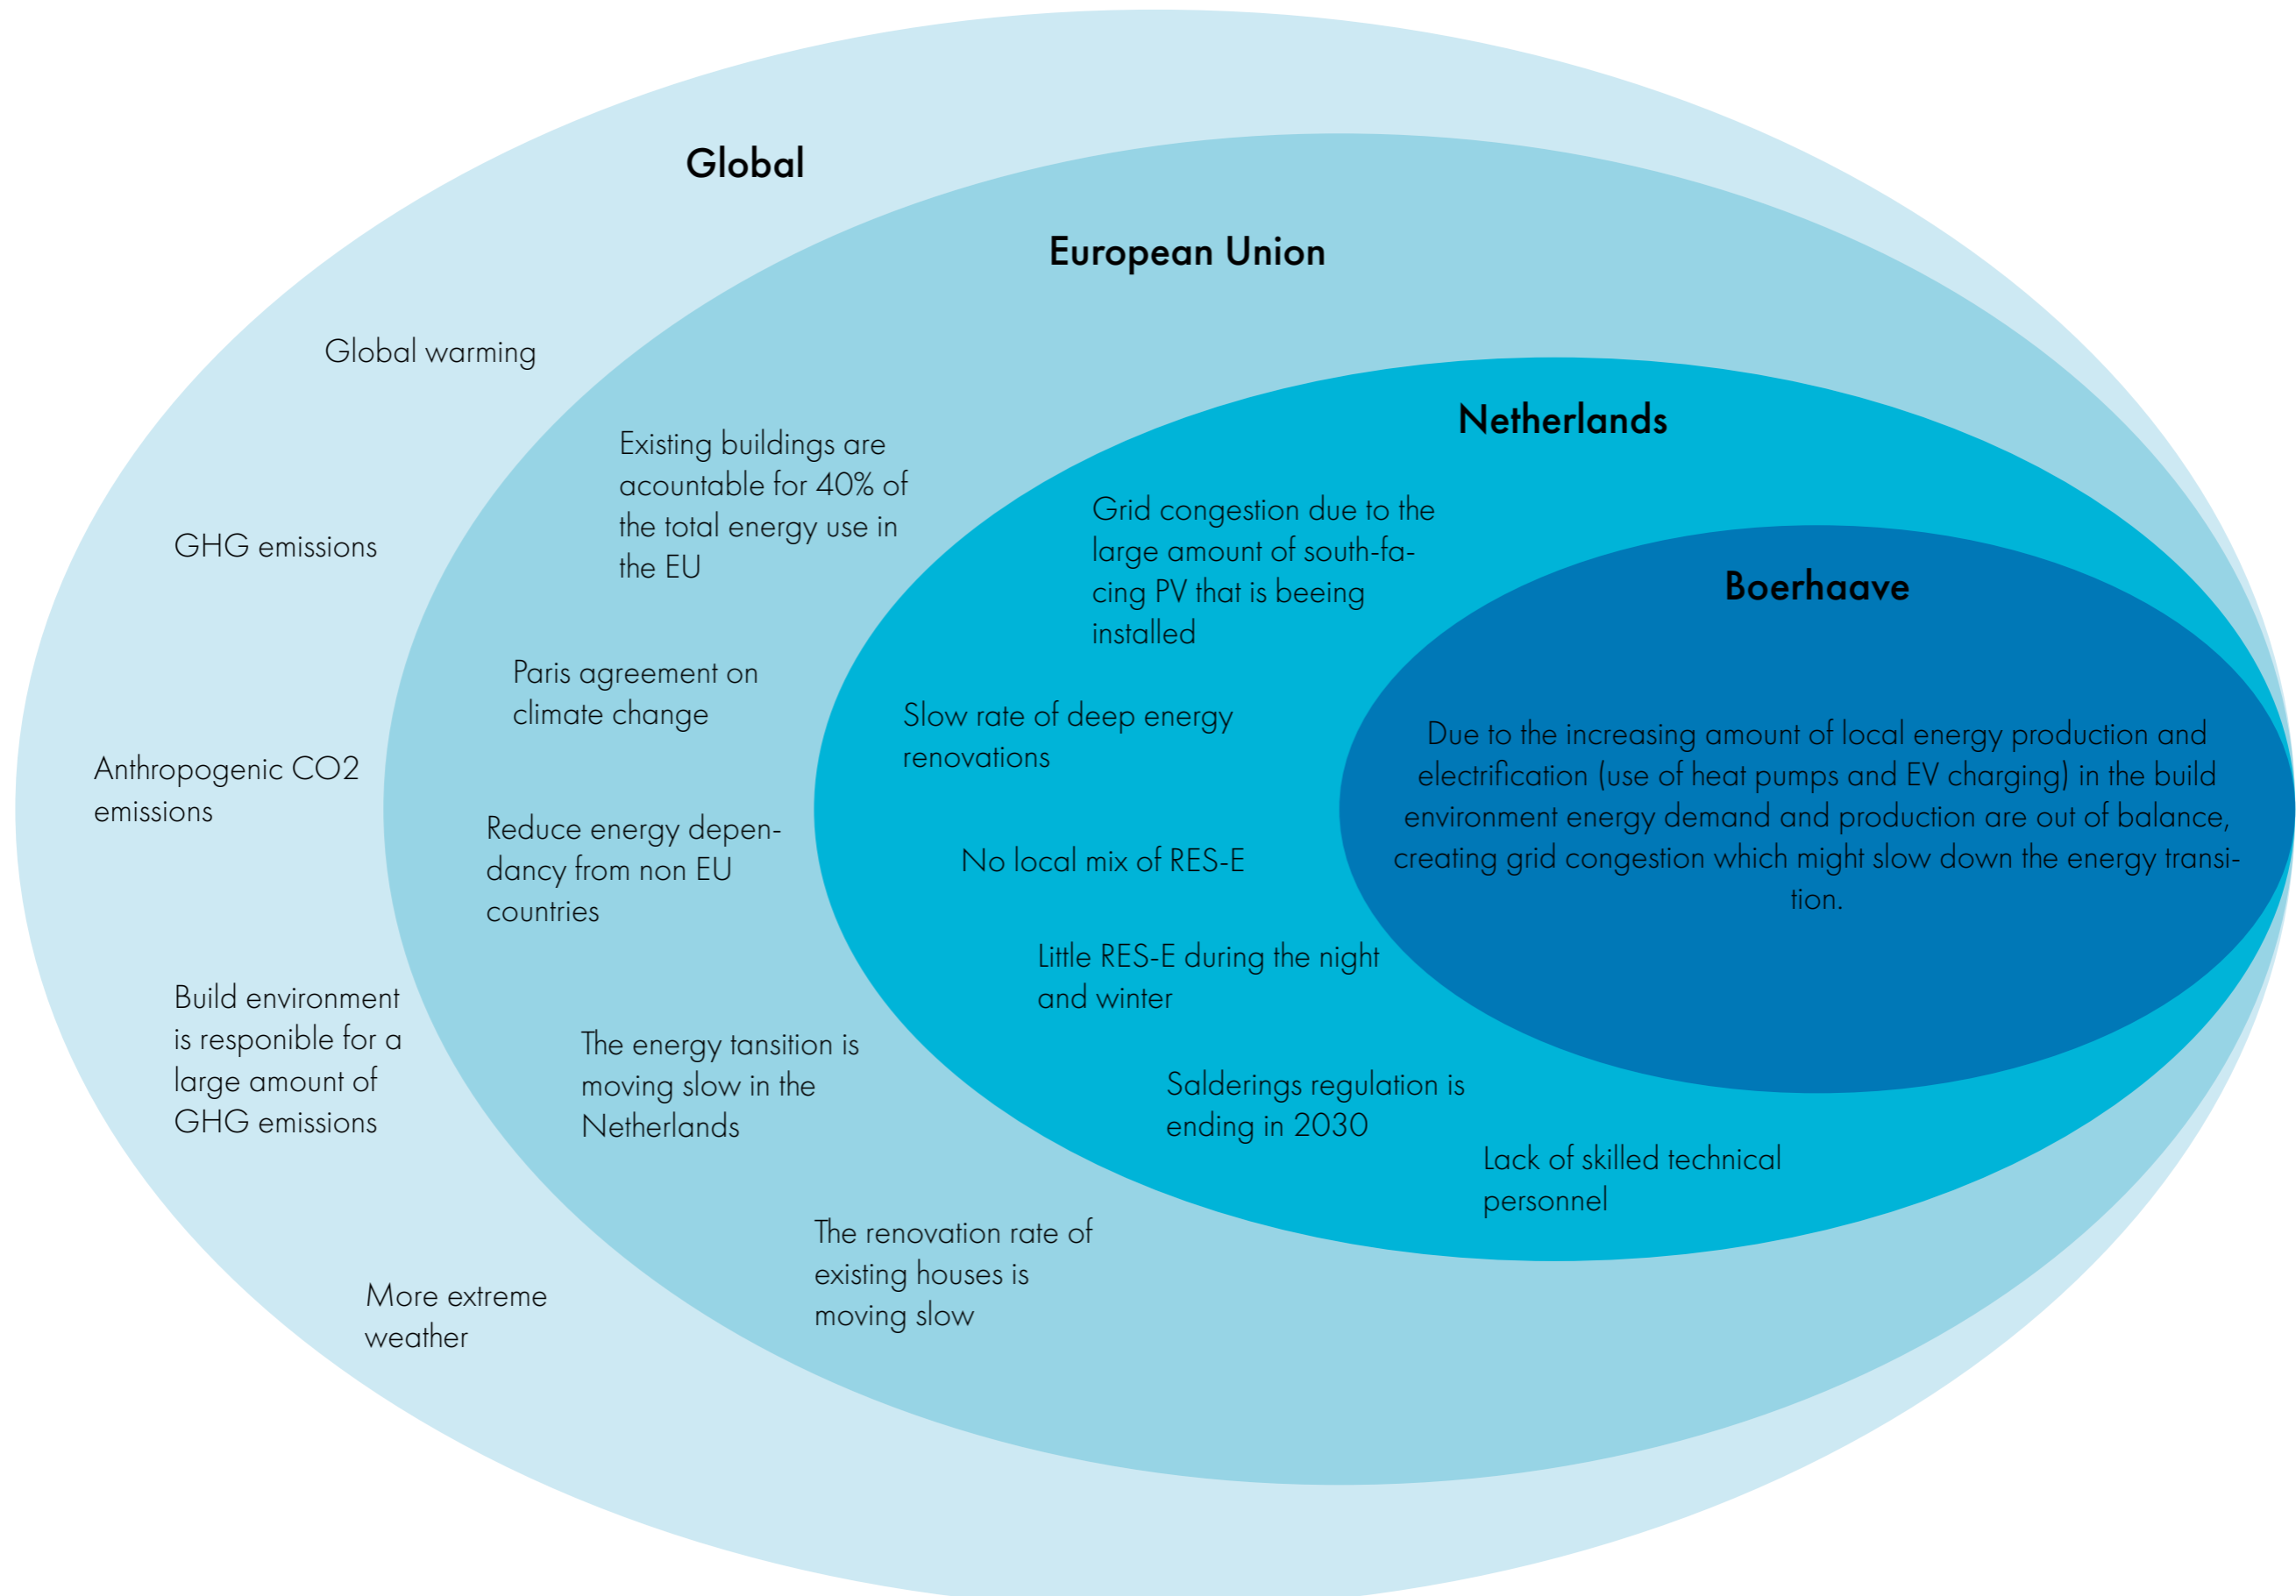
Global

European Union

Global warming

GHG emissions

Anthropogenic CO2 emissions

Build environment is responible for a large amount of GHG emissions

More extreme weather

Existing buildings are acountable for 40% of the total energy use in the EU

Paris agreement on climate change

Reduce energy dependancy from non EU countries

The energy tansition is moving slow in the Netherlands

The renovation rate of existing houses is moving slow

Netherlands

Grid congestion due to the large amount of south-facing PV that is beeing installed

Slow rate of deep energy renovations

No local mix of RES-E

Little RES-E during the night and winter

Salderings regulation is ending in 2030

Lack of skilled technical personnel

Boerhaave

Due to the increasing amount of local energy production and electrification (use of heat pumps and EV charging) in the build environment energy demand and production are out of balance, creating grid congestion which might slow down the energy transition.